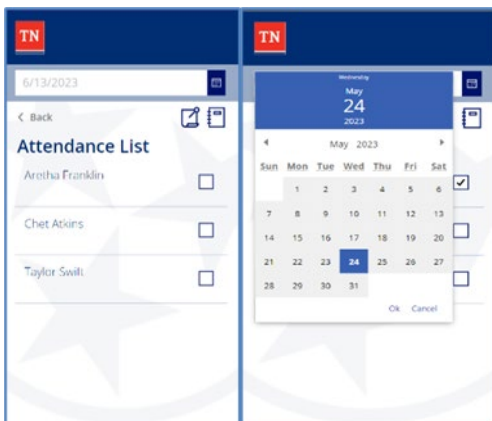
TN

6/13/2023

< Back

Attendance List

Aretha Franklin

Chet Atkins

Taylor Swift

TN

Wednesday

May

24

2023

May 2023

| Sun | Mon | Tue | Wed | Thu | Fri | Sat |
|---|---|---|---|---|---|---|
| | 1 | 2 | 3 | 4 | 5 | 6 |
| 7 | 8 | 9 | 10 | 11 | 12 | 13 |
| 14 | 15 | 16 | 17 | 18 | 19 | 20 |
| 21 | 22 | 23 | 24 | 25 | 26 | 27 |
| 28 | 29 | 30 | 31 | | | |

Ok Cancel